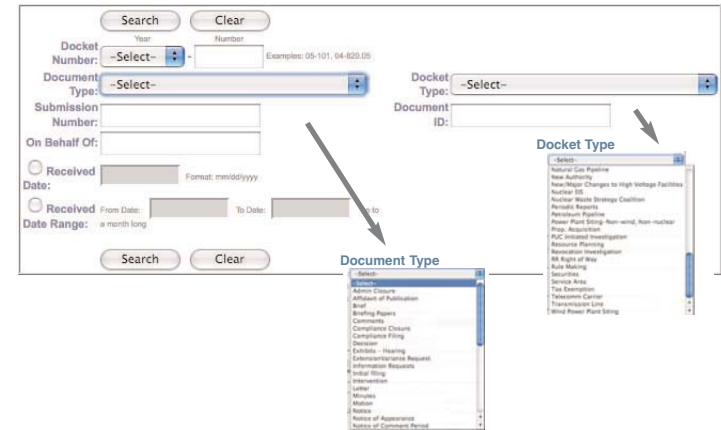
Search Clear

Year Number

Docket Number: –Select– - Examples: 05-101, 04-820.05

Document Type: –Select–

Docket Type: –Select–

Submission Number:

Document ID:

On Behalf Of:

Received Date: Format: mm/dd/yyyy

Received Date Range: From Date: To Date: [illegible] to a month long

Search Clear

Docket Type

-Select-
Natural Gas Pipeline
New Authority
New/Major Changes to High Voltage Facilities
Nuclear ISS
Nuclear Waste Strategy Coalition
Periodic Reports
Petroleum Pipeline
Power Plant Siting–Non-wind, Non-nuclear
Prop. Acquisition
PUC Initiated Investigation
Resource Planning
Revocation Investigation
RR Right of Way
Rule Making
Securities
Service Area
Tax Exemption
Telecomm Carrier
Transmission Line
Wind Power Plant Siting

Document Type

-Select-
-Select-
Admin Closure
Affidavit of Publication
Brief
Briefing Papers
Comments
Compliance Closure
Compliance Filing
Decision
Exhibits – Hearing
Extension/Variance Request
Information Requests
Initial filing
Intervention
Letter
Minutes
Motion
Notice
Notice of Appearance
Notice of Comment Period